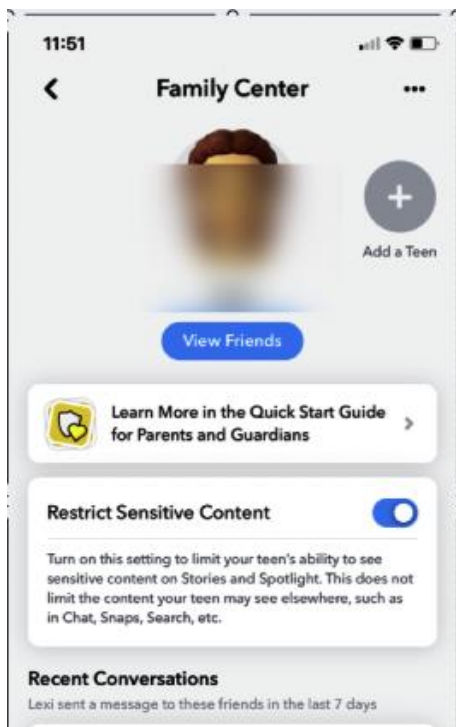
11:51

Family Center

Add a Teen

View Friends

Learn More in the Quick Start Guide for Parents and Guardians

Restrict Sensitive Content

Turn on this setting to limit your teen's ability to see sensitive content on Stories and Spotlight. This does not limit the content your teen may see elsewhere, such as in Chat, Snaps, Search, etc.

Recent Conversations

Lexi sent a message to these friends in the last 7 days